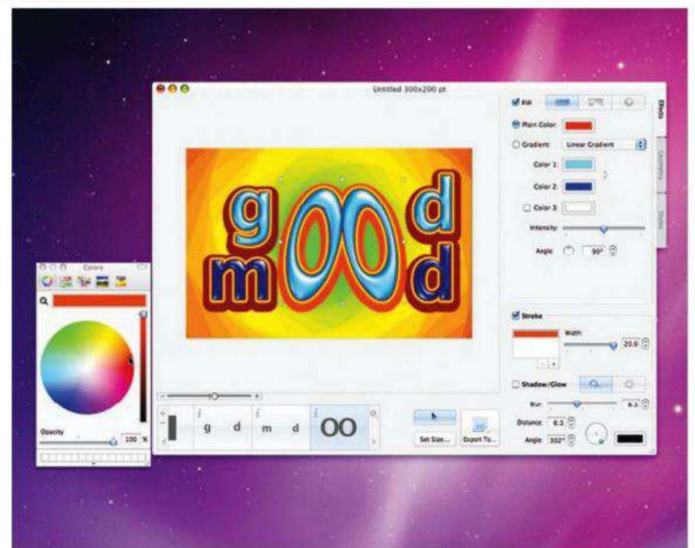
Untitled 300x200 pt

g d
m OO d

Colors
Opacity
100 %

g d m d OO

Set Size...
Export To...

Fill
Plain Color:
Gradient: Linear Gradient
Color 1:
Color 2:
Color 3:
Intensity:
Angle: 90°

Effects
Geometry
Styles

Stroke
Width: 20.0

Shadow/Glow
Blur: 6.3
Distance: 6.3
Angle: 302°